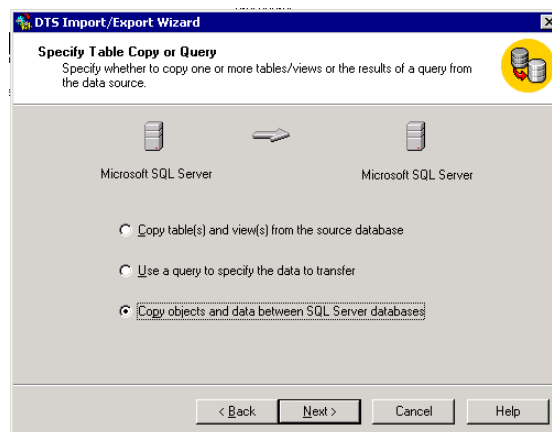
DTS Import/Export Wizard

Specify Table Copy or Query

Specify whether to copy one or more tables/views or the results of a query from the data source.

Microsoft SQL Server

Microsoft SQL Server

Copy table(s) and view(s) from the source database

Use a query to specify the data to transfer

Copy objects and data between SQL Server databases

< Back

Next >

Cancel

Help